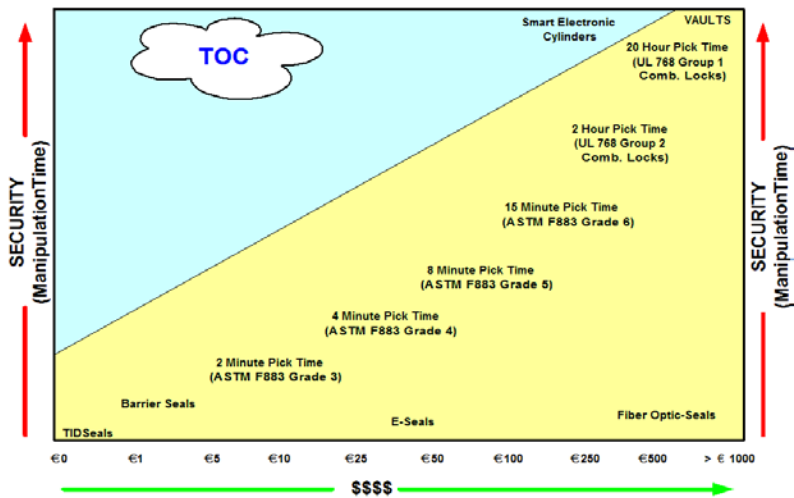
TOC

Smart Electronic Cylinders

VAULTS

20 Hour Pick Time (UL 768 Group 1 Comb. Locks)

2 Hour Pick Time (UL 768 Group 2 Comb. Locks)

15 Minute Pick Time (ASTM F883 Grade 6)

8 Minute Pick Time (ASTM F883 Grade 5)

4 Minute Pick Time (ASTM F883 Grade 4)

2 Minute Pick Time (ASTM F883 Grade 3)

Barrier Seals

TIDSeals

E-Seals

Fiber Optic-Seals

SECURITY (ManipulationTime)

SECURITY (ManipulationTime)

€0 €1 €5 €10 €25 €50 €100 €250 €500 > € 1000

$$$$